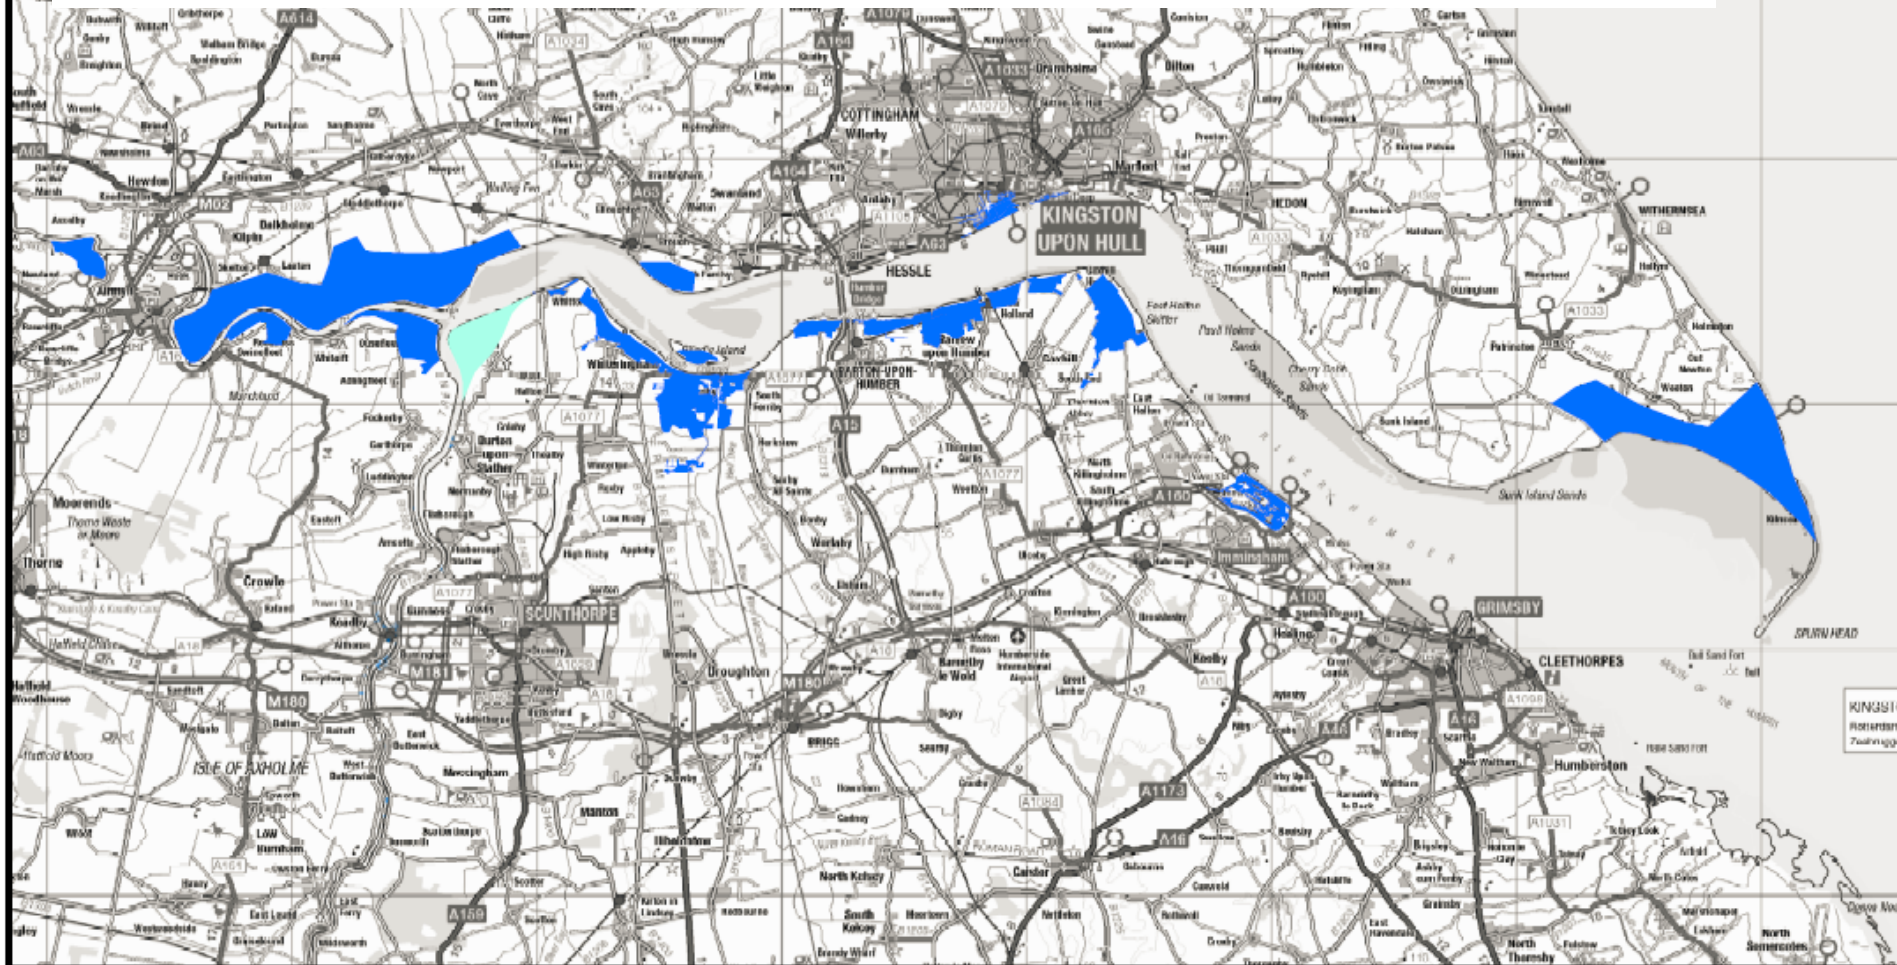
A614
A1079
A1034
A164
A1033
Dunswell
Cottingham
Willerby
KINGSTON UPON HULL
A165
Marfleet
HEDON
WITHERNSEA
Dilton
A63
Howden
M62
Goole
HESSLE
Humber Bridge
Welton
Brough
Barrow upon Humber
BARTON-UPON-HUMBER
Winteringham
Whitton
Alkborough
Burton upon Stather
Whitgift
Ousefleet
Reedness
Swinefleet
Adlingfleet
Garthorpe
Fockerby
Luddington
Eastoft
Amcotts
Crowle
Thorne
Moorends
Thorne Waste or Moors
Keadby
Althorpe
Gunness
Flixborough
SCUNTHORPE
A18
M180
M18
Epworth
ISLE OF AXHOLME
Haxey
Owston Ferry
Messingham
Scotter
A159
Broughton
Appleby
BRIGG
A1077
A15
A18
A160
A180
Immingham
GRIMSBY
CLEETHORPES
Humberston
Healing
Keelby
Humberside International Airport
Kirmington
Barnetby le Wold
Ulceby
Thornton Curtis
Goxhill
East Halton
North Killingholme
South Killingholme
A1173
Caistor
Nettleton
North Kelsey
A1084
A46
A16
Laceby
New Waltham
Waltham
Scartho
Tetney
Paull
Patrington
Sunk Island
Sunk Island Sands
Kilnsea
SPURN HEAD
Bull Sand Fort
Haile Sand Fort
RIVER HUMBER
Foul Holme Spit
Paull Holme Sands
Cherry Cobb Sands
Keyingham
Ottringham
Welwick
Easington
Holmpton
Skeffling
Hollym
Thorngumbald
A1033
A1031
Roman Road
Thorne
Hatfield Moors
Sandtoft
Belton
Owston
Worlaby
Elsham
Wootton
Thornton
A1077
A18
KINGS